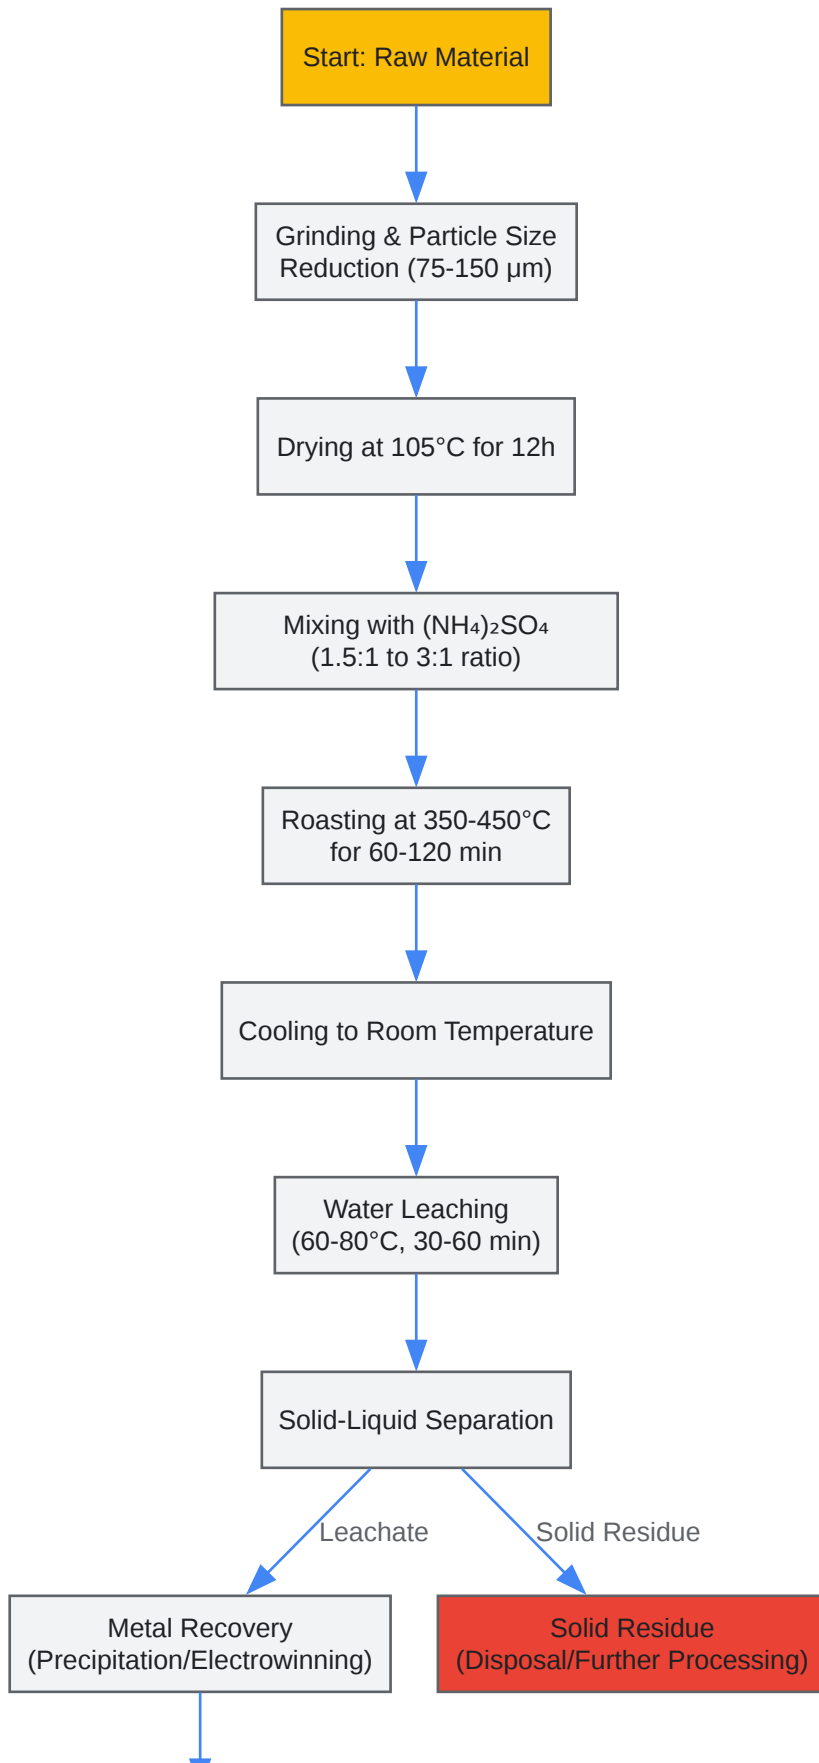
Start: Raw Material

Grinding & Particle Size Reduction (75-150 μm)

Drying at 105°C for 12h

Mixing with $(NH_4)_2SO_4$ (1.5:1 to 3:1 ratio)

Roasting at 350-450°C for 60-120 min

Cooling to Room Temperature

Water Leaching (60-80°C, 30-60 min)

Solid-Liquid Separation

Leachate

Solid Residue

Metal Recovery (Precipitation/Electrowinning)

Solid Residue (Disposal/Further Processing)